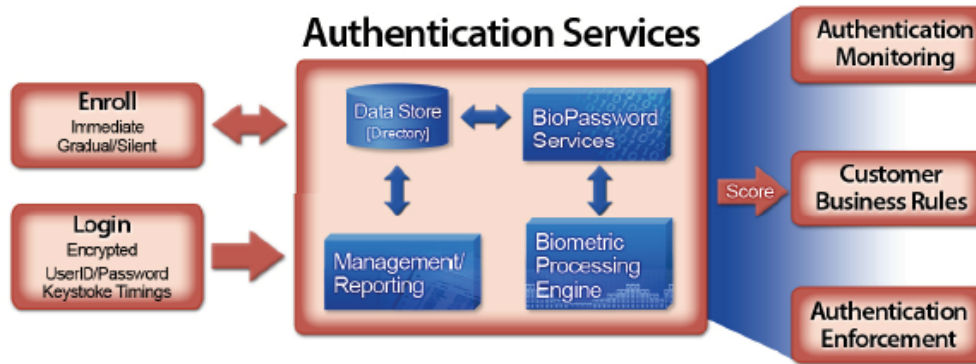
Authentication Services

Enroll
Immediate
Gradual/Silent

Login
Encrypted
UserID/Password
Keystoke Timings

Data Store
[Directory]

BioPassword Services

Management/ Reporting

Biometric Processing Engine

Score

Authentication Monitoring

Customer Business Rules

Authentication Enforcement